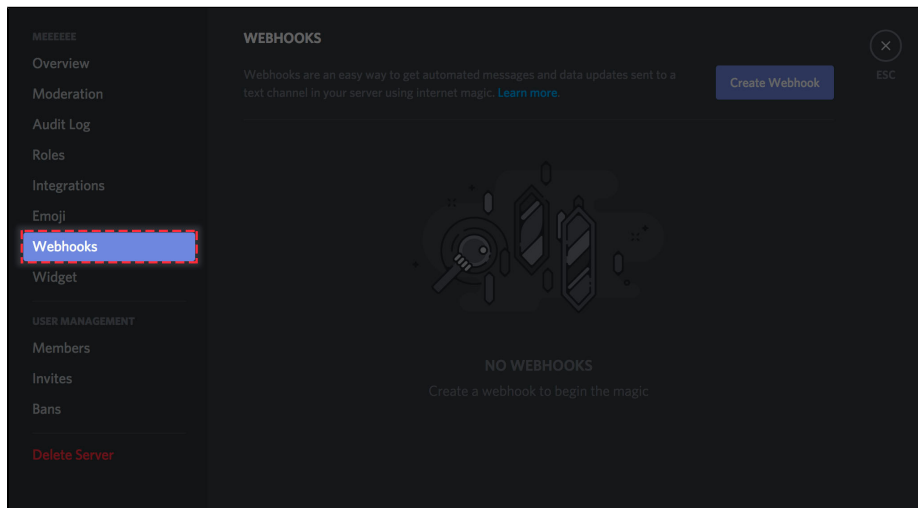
MEEEEEE
Overview
Moderation
Audit Log
Roles
Integrations
Emoji
Webhooks
Widget

USER MANAGEMENT
Members
Invites
Bans

Delete Server

WEBHOOKS

Webhooks are an easy way to get automated messages and data updates sent to a text channel in your server using internet magic. Learn more.

Create Webhook

ESC

NO WEBHOOKS

Create a webhook to begin the magic